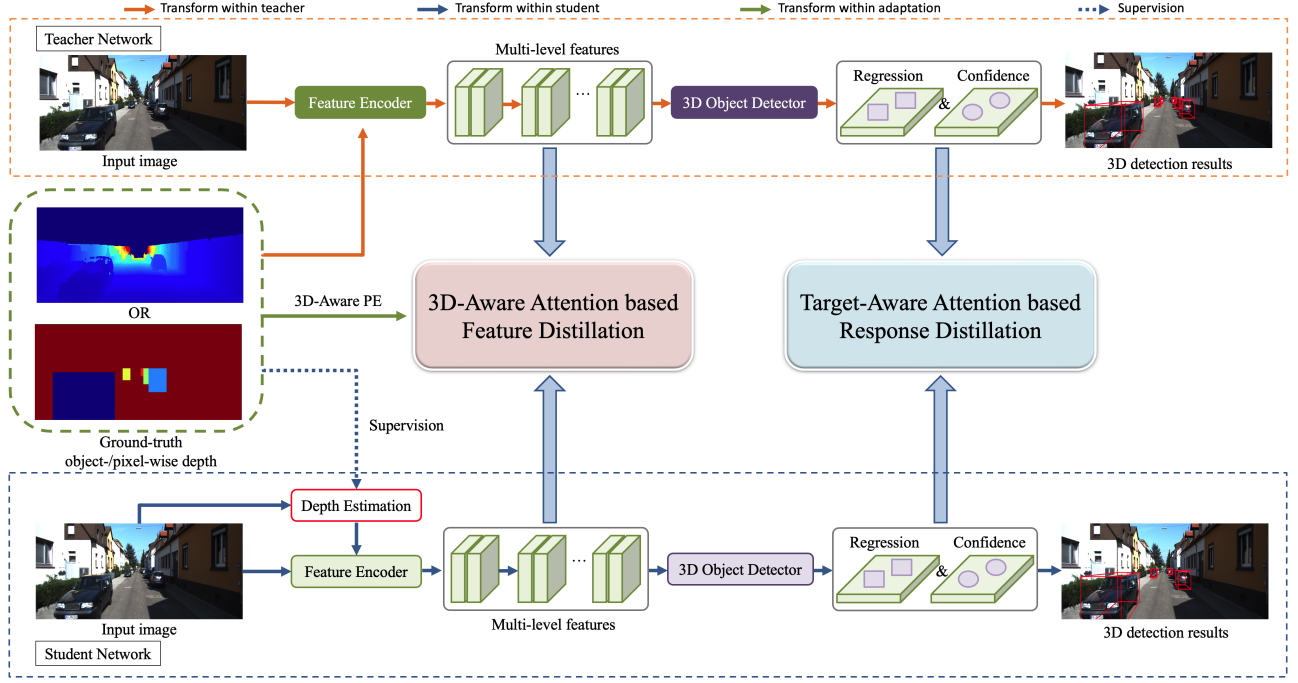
Transform within teacher
Transform within student
Transform within adaptation
Supervision

Teacher Network

Input image

Feature Encoder

Multi-level features

…

3D Object Detector

Regression
Confidence
&

3D detection results

OR

3D-Aware PE

3D-Aware Attention based Feature Distillation

Target-Aware Attention based Response Distillation

Supervision

Ground-truth object-/pixel-wise depth

Depth Estimation

Feature Encoder

…

3D Object Detector

Regression
Confidence
&

Input image

Multi-level features

3D detection results

Student Network